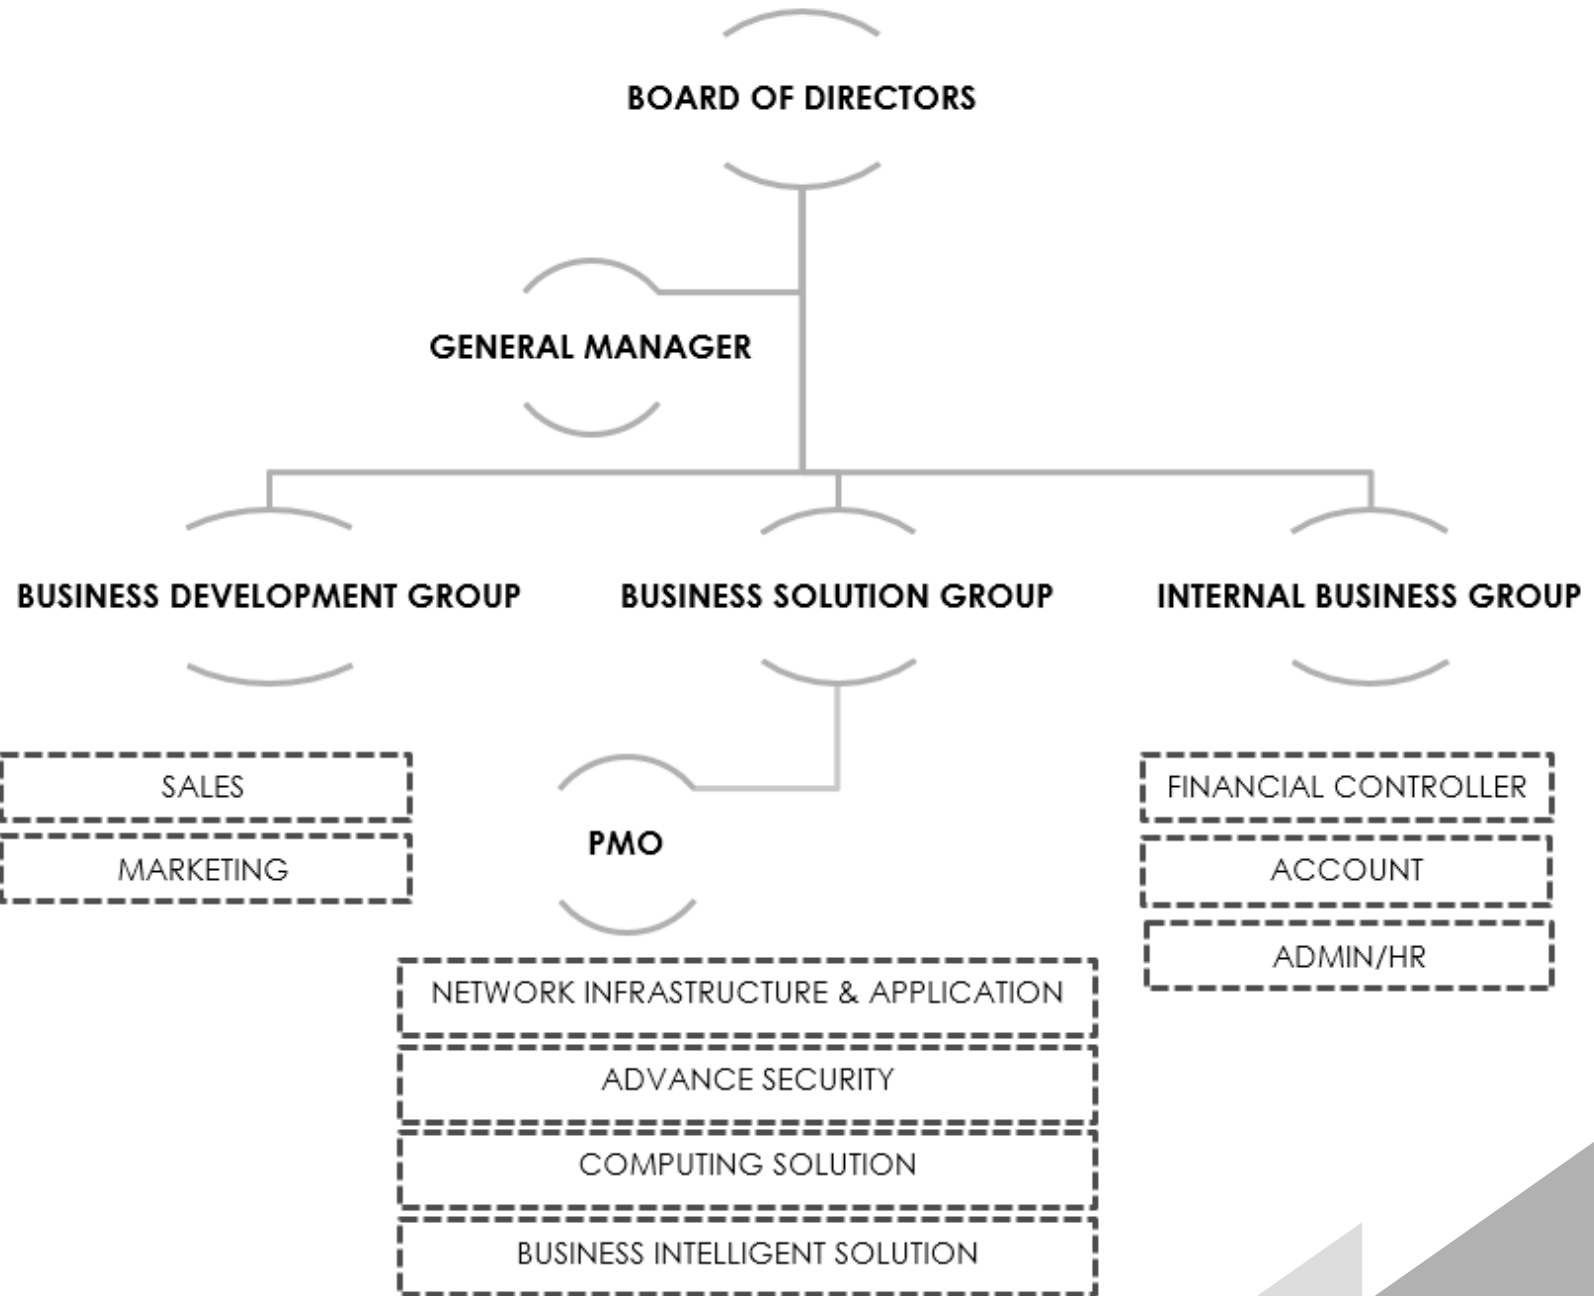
BOARD OF DIRECTORS

GENERAL MANAGER

BUSINESS DEVELOPMENT GROUP

BUSINESS SOLUTION GROUP

INTERNAL BUSINESS GROUP

SALES

MARKETING

PMO

FINANCIAL CONTROLLER

ACCOUNT

ADMIN/HR

NETWORK INFRASTRUCTURE & APPLICATION

ADVANCE SECURITY

COMPUTING SOLUTION

BUSINESS INTELLIGENT SOLUTION